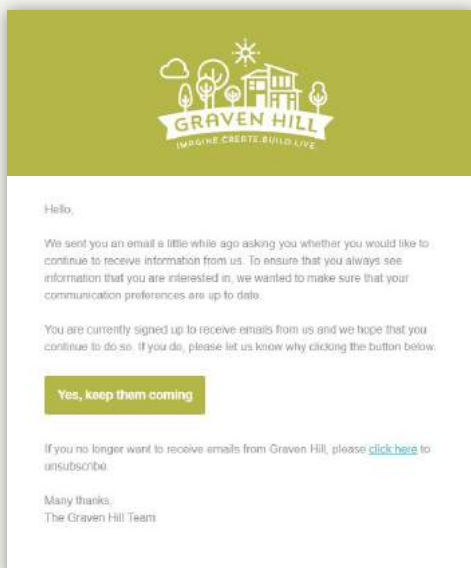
GRAVEN HILL
IMAGINE.CREATE.BUILD.LIVE

Hello,

We sent you an email a little while ago asking you whether you would like to continue to receive information from us. To ensure that you always see information that you are interested in, we wanted to make sure that your communication preferences are up to date.

You are currently signed up to receive emails from us and we hope that you continue to do so. If you do, please let us know why clicking the button below.

Yes, keep them coming

If you no longer want to receive emails from Graven Hill, please click here to unsubscribe.

Many thanks,
The Graven Hill Team